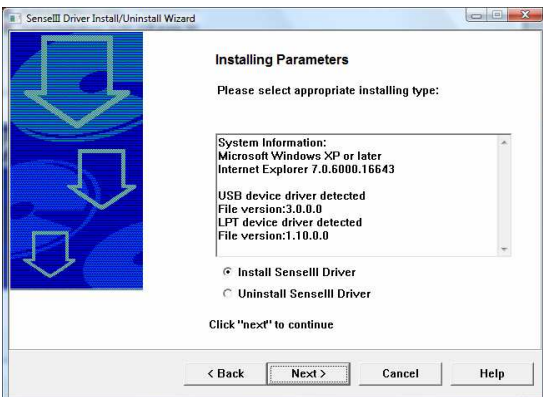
SenseIII Driver Install/Uninstall Wizard

Installing Parameters

Please select appropriate installing type:

System Information:
Microsoft Windows XP or later
Internet Explorer 7.0.6000.16643

USB device driver detected
File version:3.0.0.0
LPT device driver detected
File version:1.10.0.0

Install SenseIII Driver

Uninstall SenseIII Driver

Click "next" to continue

< Back

Next >

Cancel

Help